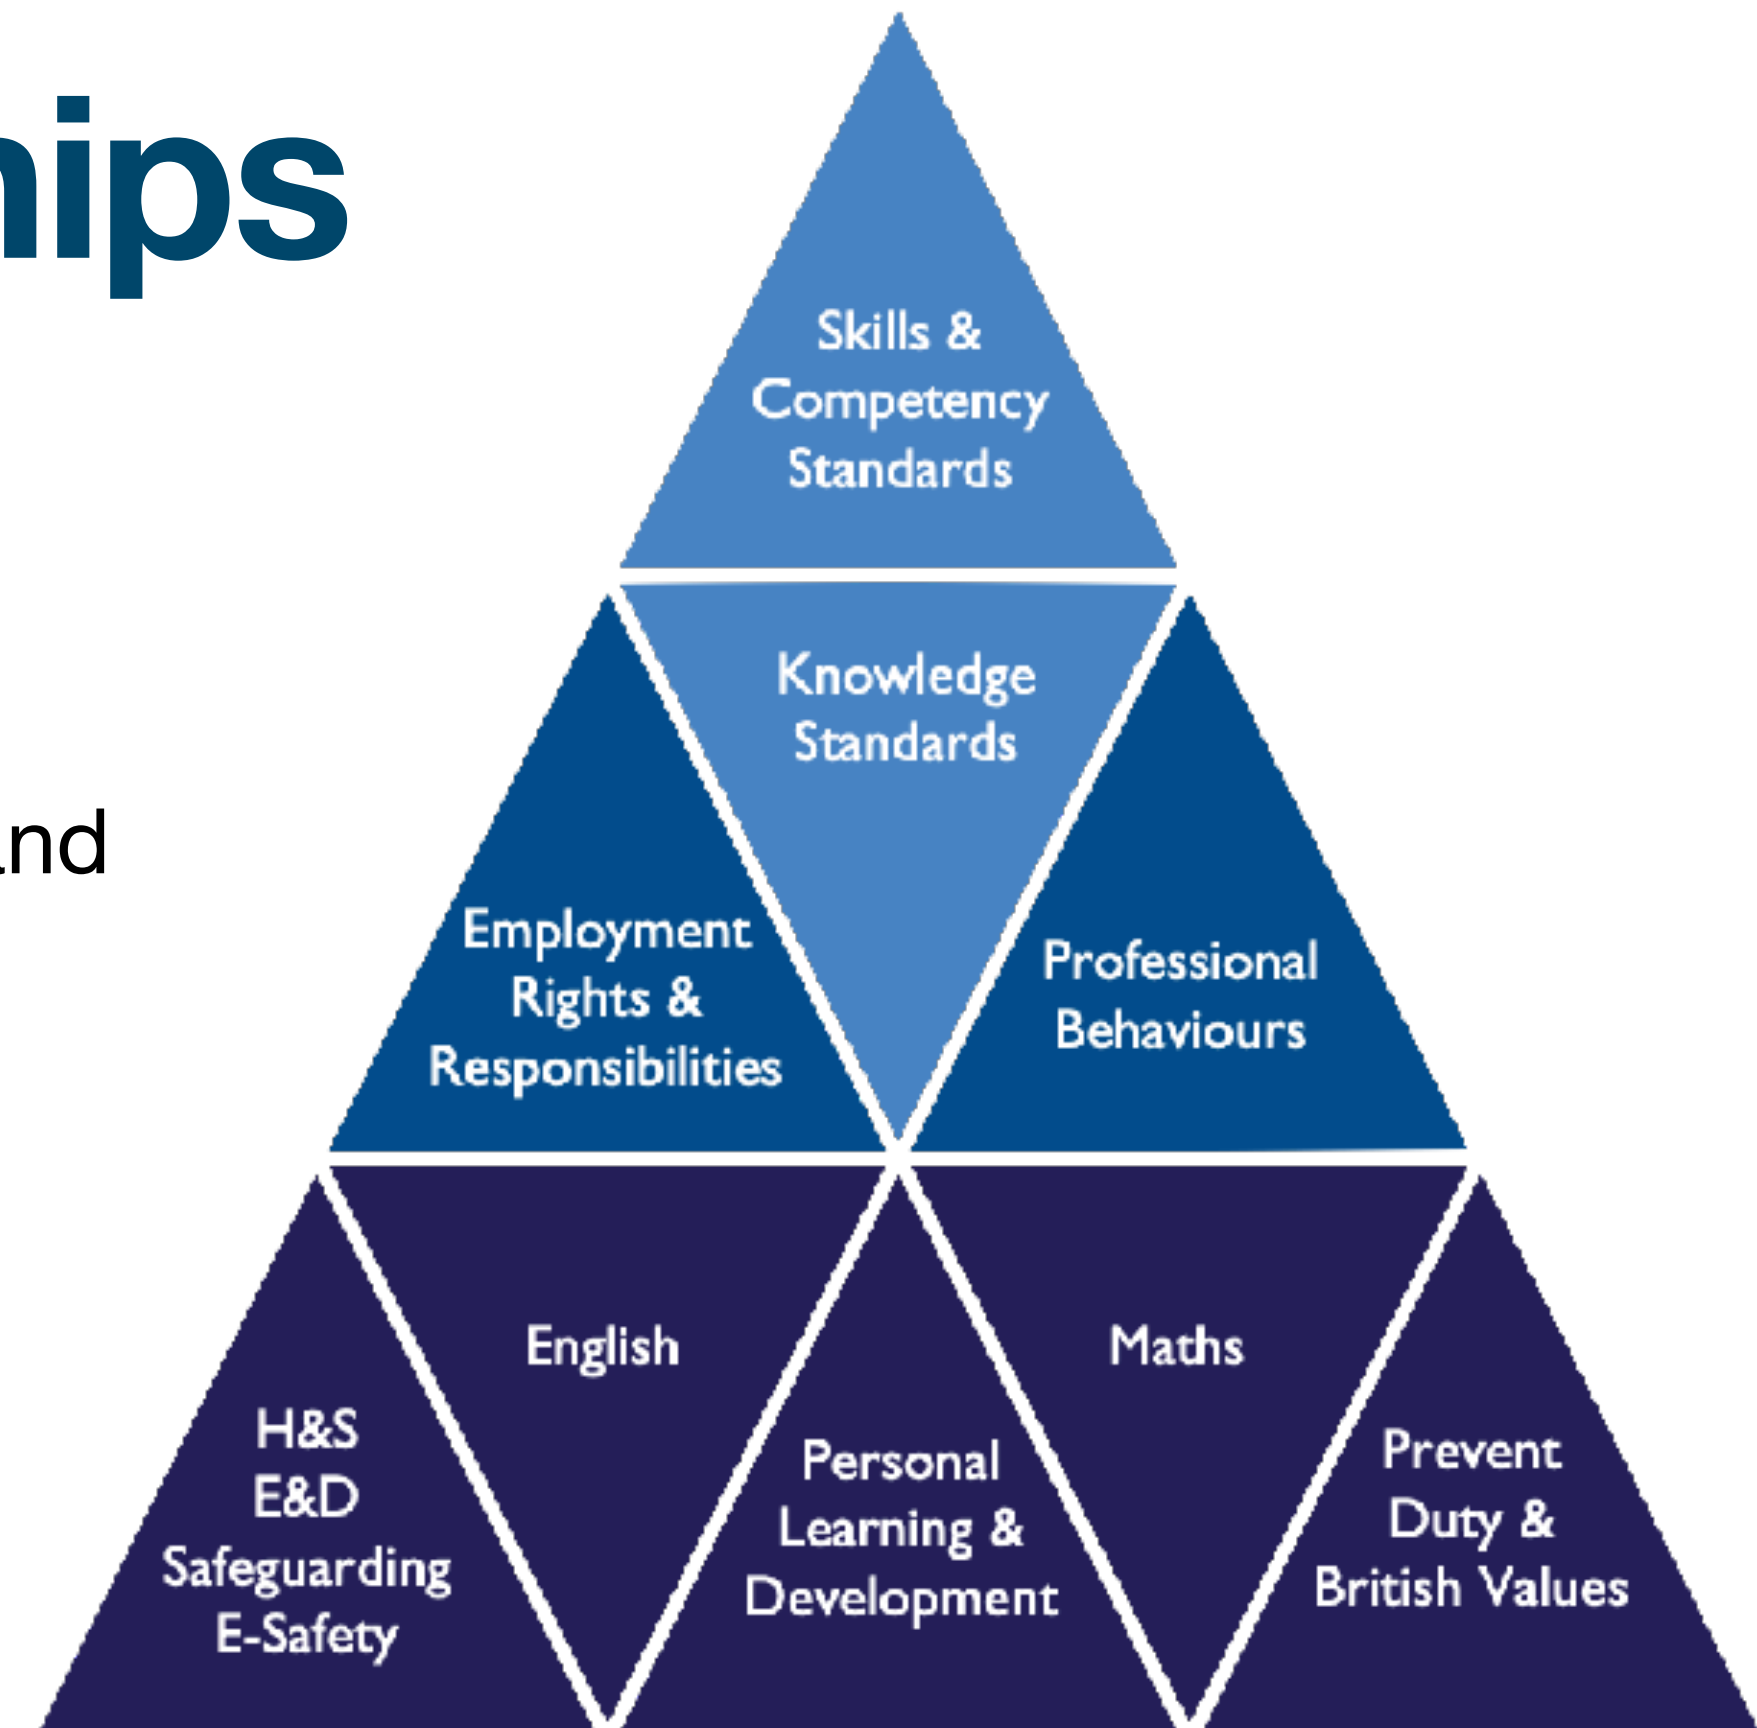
nips

nd

Skills & Competency Standards

Knowledge Standards

Employment Rights & Responsibilities

Professional Behaviours

English

Maths

H&S
E&D
Safeguarding
E-Safety

Personal Learning & Development

Prevent Duty & British Values